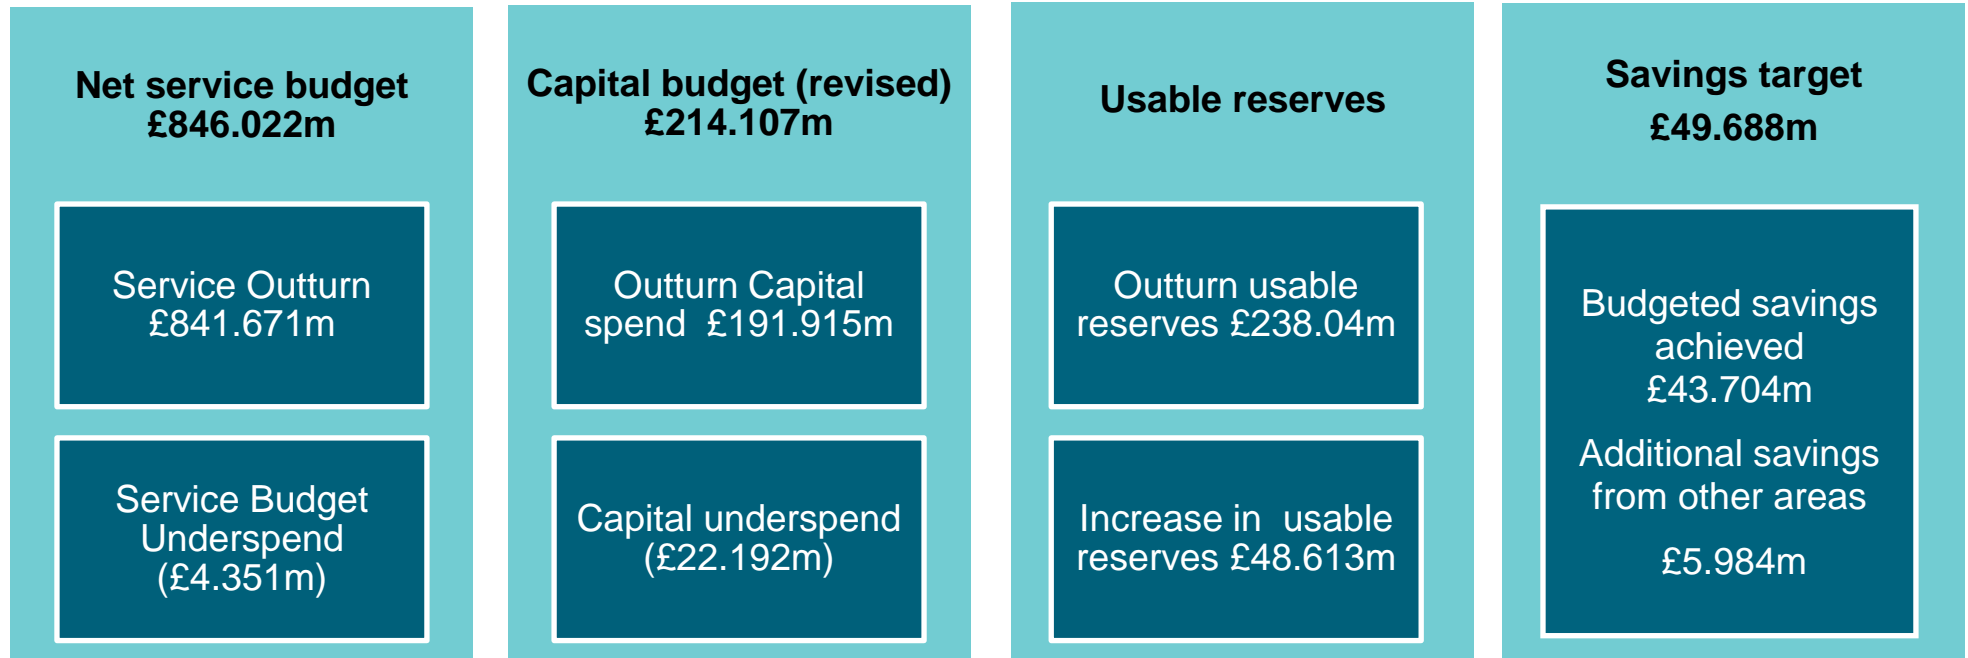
Net service budget
£846.022m

Service Outturn
£841.671m

Service Budget
Underspend
(£4.351m)

Capital budget (revised)
£214.107m

Outturn Capital
spend £191.915m

Capital underspend
(£22.192m)

Usable reserves

Outturn usable
reserves £238.04m

Increase in usable
reserves £48.613m

Savings target
£49.688m

Budgeted savings
achieved
£43.704m

Additional savings
from other areas

£5.984m